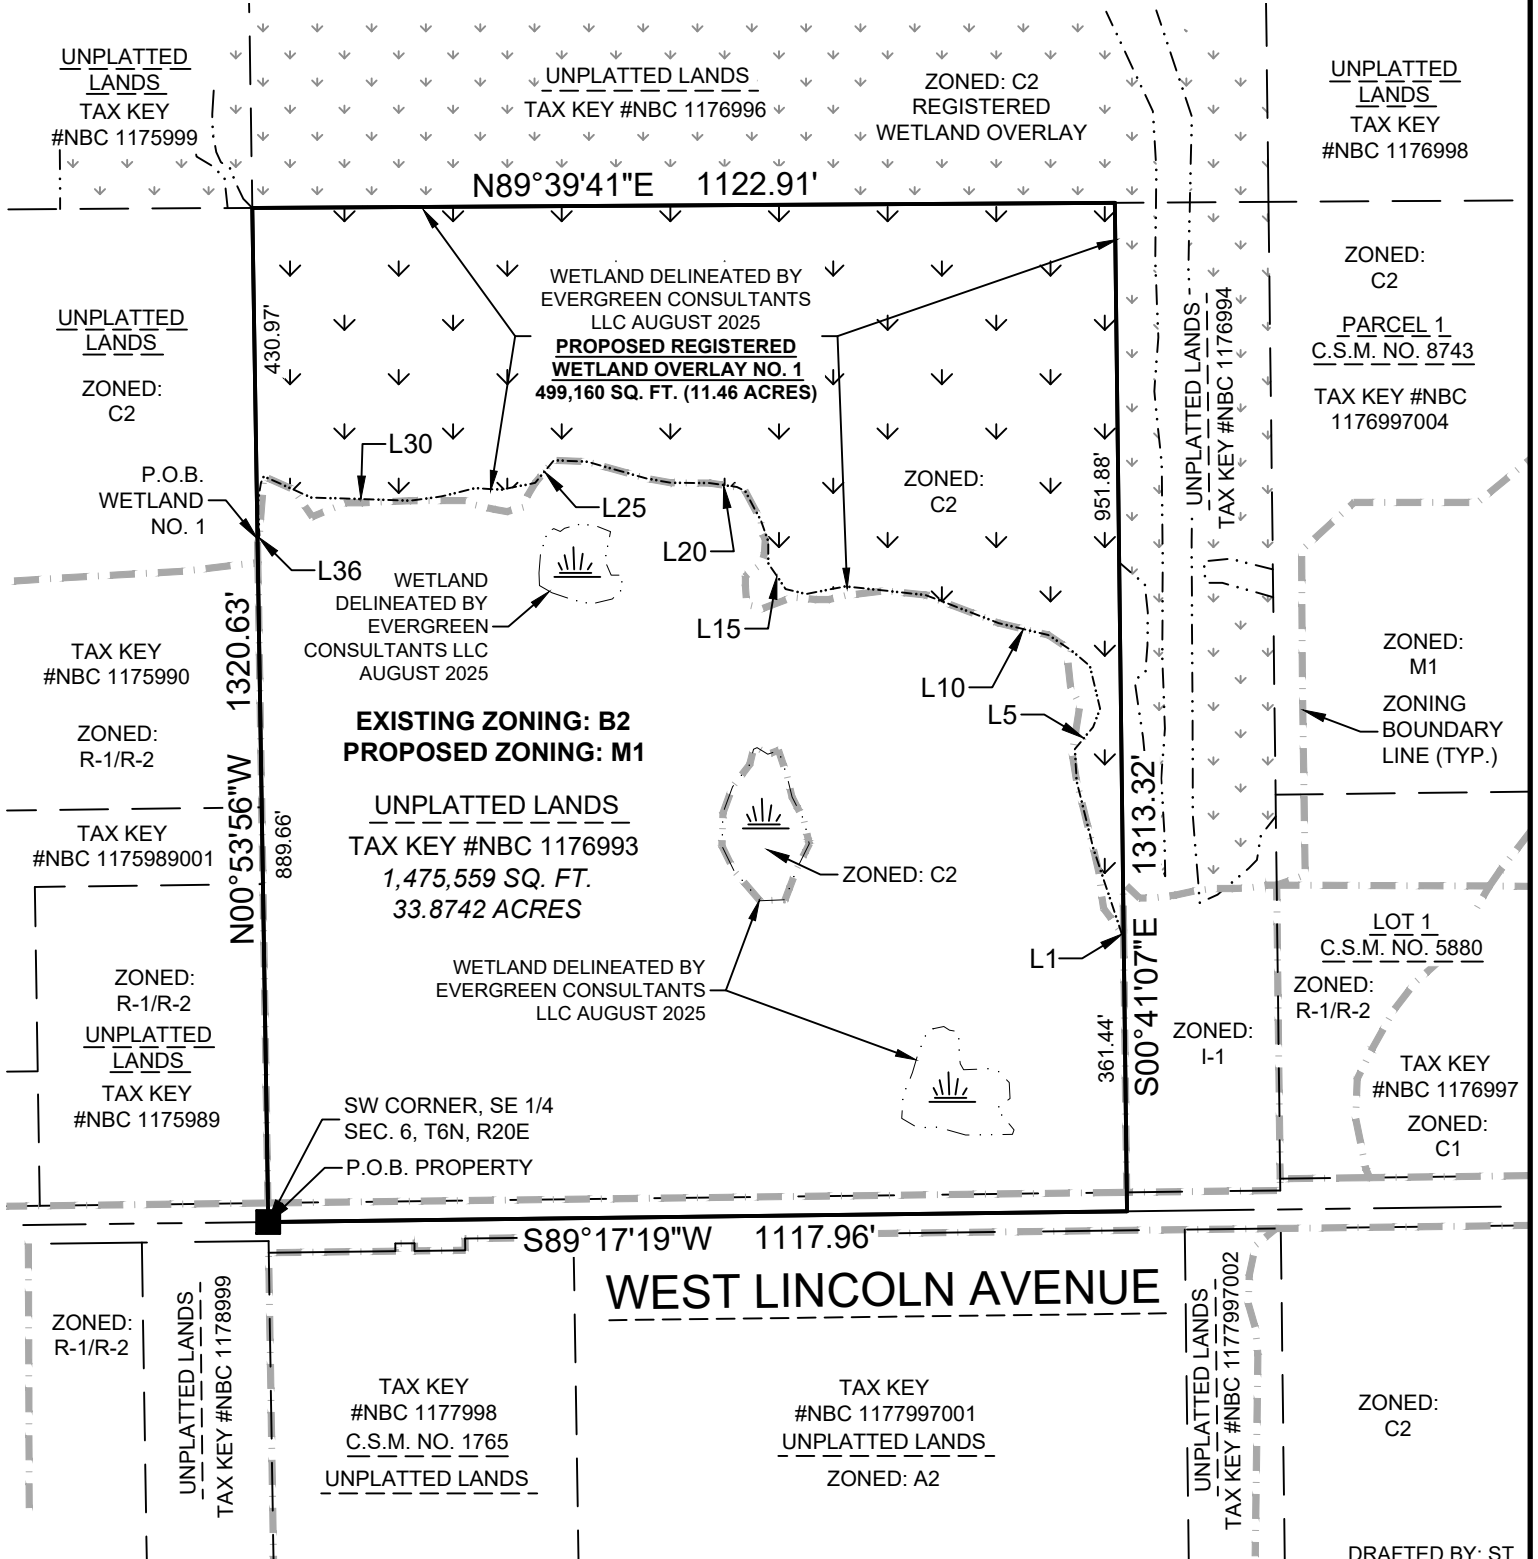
UNPLATTED LANDS
TAX KEY #NBC 1175999

UNPLATTED LANDS
TAX KEY #NBC 1176996

ZONED: C2
REGISTERED
WETLAND OVERLAY

UNPLATTED LANDS
TAX KEY #NBC 1176998

N89°39'41"E 1122.91'

ZONED: C2

WETLAND DELINEATED BY EVERGREEN CONSULTANTS LLC AUGUST 2025
PROPOSED REGISTERED WETLAND OVERLAY NO. 1
499,160 SQ. FT. (11.46 ACRES)

UNPLATTED LANDS
ZONED: C2

430.97'

PARCEL 1
C.S.M. NO. 8743
TAX KEY #NBC 1176997004

UNPLATTED LANDS
TAX KEY #NBC 1176994

L30

P.O.B. WETLAND NO. 1

L25

ZONED: C2

951.88'

L20

L36

WETLAND DELINEATED BY EVERGREEN CONSULTANTS LLC AUGUST 2025

L15

ZONED: M1

TAX KEY #NBC 1175990

ZONED: R-1/R-2

1320.63'

L10

ZONING BOUNDARY LINE (TYP.)

L5

EXISTING ZONING: B2
PROPOSED ZONING: M1

UNPLATTED LANDS
TAX KEY #NBC 1176993
1,475,559 SQ. FT.
33.8742 ACRES

TAX KEY #NBC 1175989001

N00°53'56"W

889.66'

ZONED: C2

1313.32'

LOT 1
C.S.M. NO. 5880
ZONED: R-1/R-2

ZONED: R-1/R-2
UNPLATTED LANDS
TAX KEY #NBC 1175989

WETLAND DELINEATED BY EVERGREEN CONSULTANTS LLC AUGUST 2025

L1

S00°41'07"E

ZONED: I-1

361.44'

TAX KEY #NBC 1176997
ZONED: C1

SW CORNER, SE 1/4 SEC. 6, T6N, R20E
P.O.B. PROPERTY

S89°17'19"W 1117.96'

WEST LINCOLN AVENUE

ZONED: R-1/R-2

UNPLATTED LANDS
TAX KEY #NBC 1178999

TAX KEY #NBC 1177998
C.S.M. NO. 1765
UNPLATTED LANDS

TAX KEY #NBC 1177997001
UNPLATTED LANDS
ZONED: A2

UNPLATTED LANDS
TAX KEY #NBC 1177997002

ZONED: C2

DRAFTED BY: ST